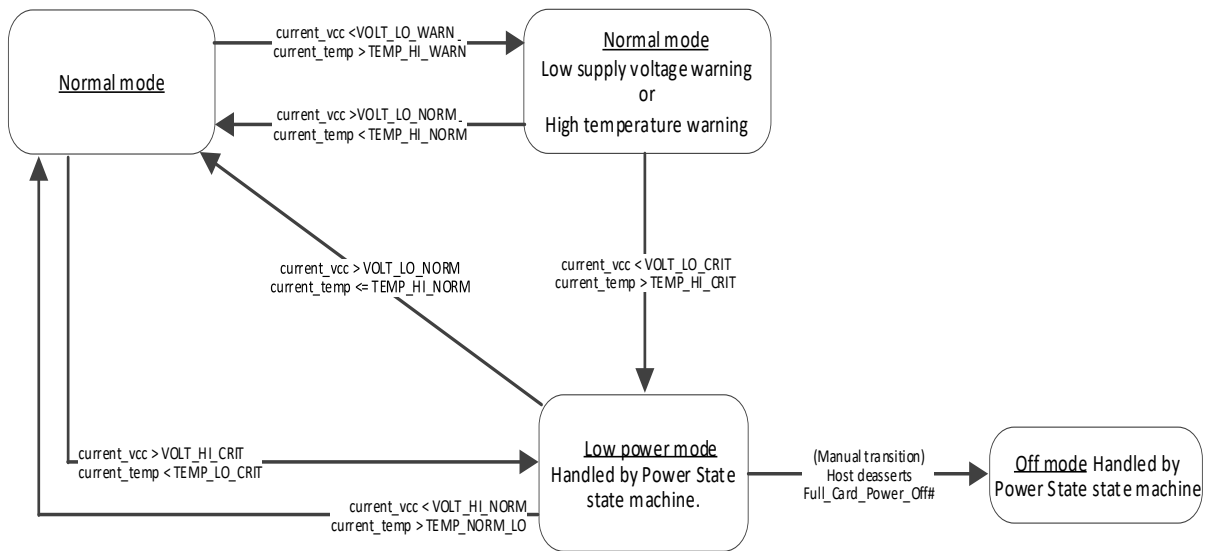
Normal mode

current_vcc <VOLT_LO_WARN
current_temp > TEMP_HI_WARN

Normal mode
Low supply voltage warning
or
High temperature warning

current_vcc >VOLT_LO_NORM
current_temp < TEMP_HI_NORM

current_vcc > VOLT_LO_NORM
current_temp <= TEMP_HI_NORM

current_vcc < VOLT_LO_CRIT
current_temp > TEMP_HI_CRIT

current_vcc > VOLT_HI_CRIT
current_temp < TEMP_LO_CRIT

Low power mode
Handled by Power State state machine.

(Manual transition)
Host deasserts
Full_Card_Power_Off#

Off mode Handled by Power State state machine

current_vcc < VOLT_HI_NORM
current_temp > TEMP_NORM_LO